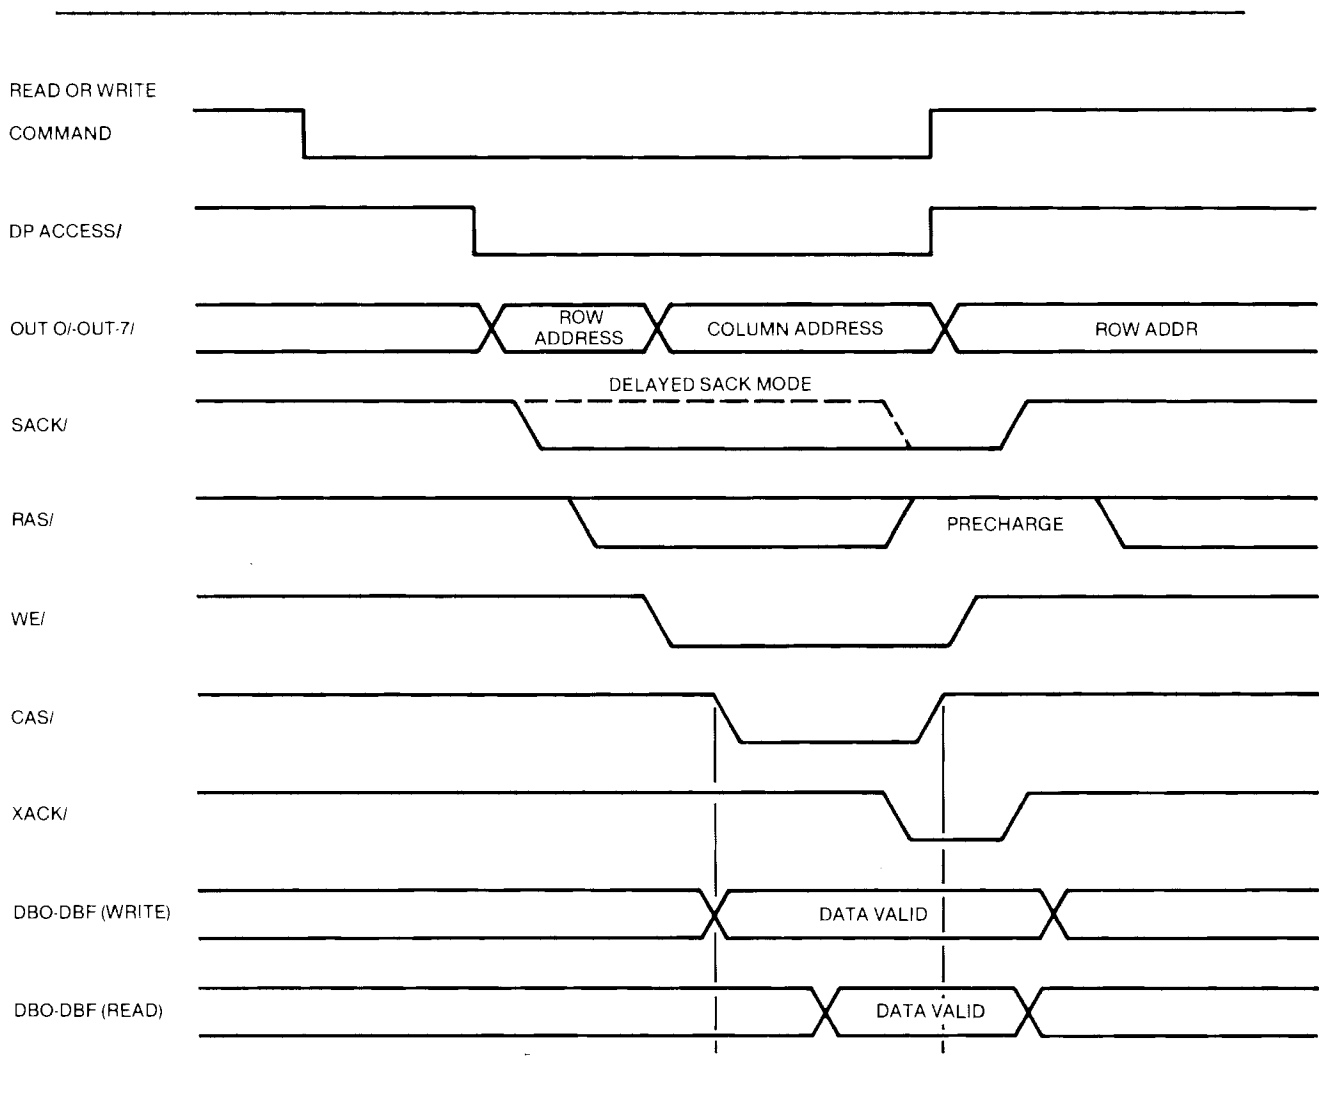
READ OR WRITE COMMAND

DP ACCESS/

OUT O/-OUT-7/

ROW ADDRESS

COLUMN ADDRESS

ROW ADDR

DELAYED SACK MODE

SACK/

RAS/

PRECHARGE

WE/

CAS/

XACK/

DBO-DBF (WRITE)

DATA VALID

DBO-DBF (READ)

DATA VALID